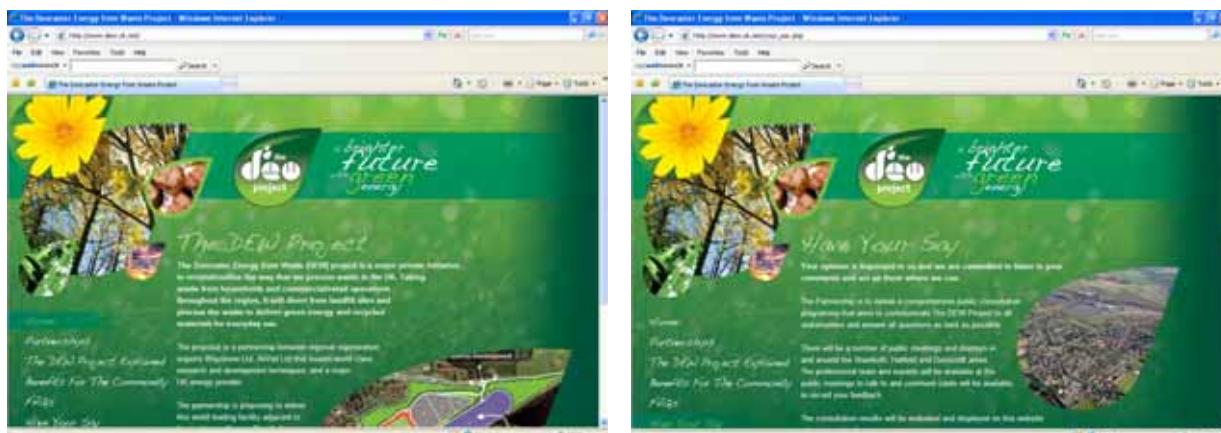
The Doncaster Energy from Waste Project - Windows Internet Explorer

File Edit View Favorites Tools Help

The Doncaster Energy from Waste Project

the dew project

a brighter future with green energy

The DEW Project

The Doncaster Energy from Waste (DEW) project is a major private initiative to revolutionise the way that we process waste in the UK. Taking waste from households and commercial/retail operations throughout the region, it will divert from landfill sites and process the waste to deliver green energy and recycled materials for everyday use.

The project is a partnership between regional regeneration experts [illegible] Ltd, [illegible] Ltd that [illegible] research and development techniques, and a major UK energy provider.

The partnership is proposing to deliver the world leading facility adjacent to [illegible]

Home
Partnerships
The DEW Project Explained
Benefits For The Community
FAQs
Have Your Say

The Doncaster Energy from Waste Project - Windows Internet Explorer

File Edit View Favorites Tools Help

The Doncaster Energy from Waste Project

the dew project

a brighter future with green energy

Have Your Say

Your opinion is important to us and we are committed to listen to your comments and act on them where we can.

The Partnership is to deliver a comprehensive public consultation programme that aims to communicate The DEW Project to all stakeholders and answer all questions as best as possible.

There will be a number of public meetings and displays in and around the Stainforth, Hatfield and Dunscroft areas. The professional team and experts will be available at the public meetings to talk to and comment cards will be available to record your feedback.

The consultation results will be evaluated and displayed on this website.

Home
Partnerships
The DEW Project Explained
Benefits For The Community
FAQs
Have Your Say